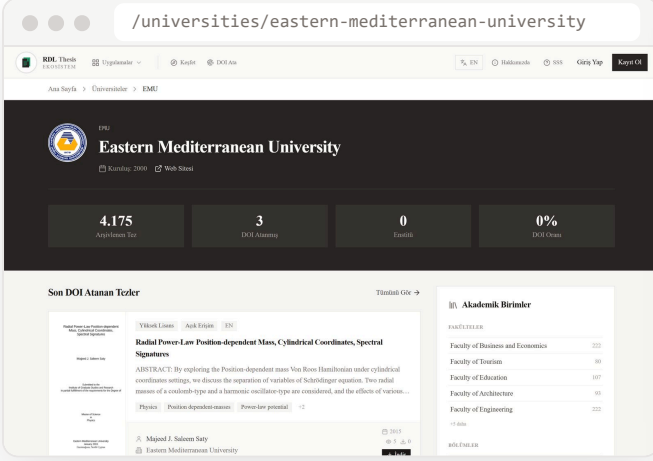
/universities/eastern-mediterranean-university

RDL Thesis
EKOSİSTEM

Uygulamalar

Keşfet DOI Ata

EN Hakkımızda SSS Giriş Yap Kayıt Ol

Ana Sayfa > Üniversiteler > EMU

EMU

Eastern Mediterranean University

Kuruluş: 2000 Web Sitesi

| 4.175 | 3 | 0 | 0% |
|---|---|---|---|
| Arşivlenen Tez | DOI Atanmış | Enstitü | DOI Oranı |

Son DOI Atanan Tezler

Tümünü Gör →

Radial Power-Law Position-dependent Mass, Cylindrical Coordinates, Spectral Signatures

Majeed J. Saleem Saty

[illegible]

Yüksek Lisans Açık Erişim EN

Radial Power-Law Position-dependent Mass, Cylindrical Coordinates, Spectral Signatures

ABSTRACT: By exploring the Position-dependent mass Von Roos Hamiltonian under cylindrical coordinates settings, we discuss the separation of variables of Schrödinger equation. Two radial masses of a coulomb-type and a harmonic oscillator-type are considered, and the effects of various...

Physics Position-dependent-masses Power-law potential +2

Majeed J. Saleem Saty
Eastern Mediterranean University

2015
0 0

Akademik Birimler

FAKÜLTELER

| Faculty of Business and Economics | 222 |
|---|---|
| Faculty of Tourism | 80 |
| Faculty of Education | 107 |
| Faculty of Architecture | 93 |
| Faculty of Engineering | 222 |

+5 daha

BÖLÜMLER